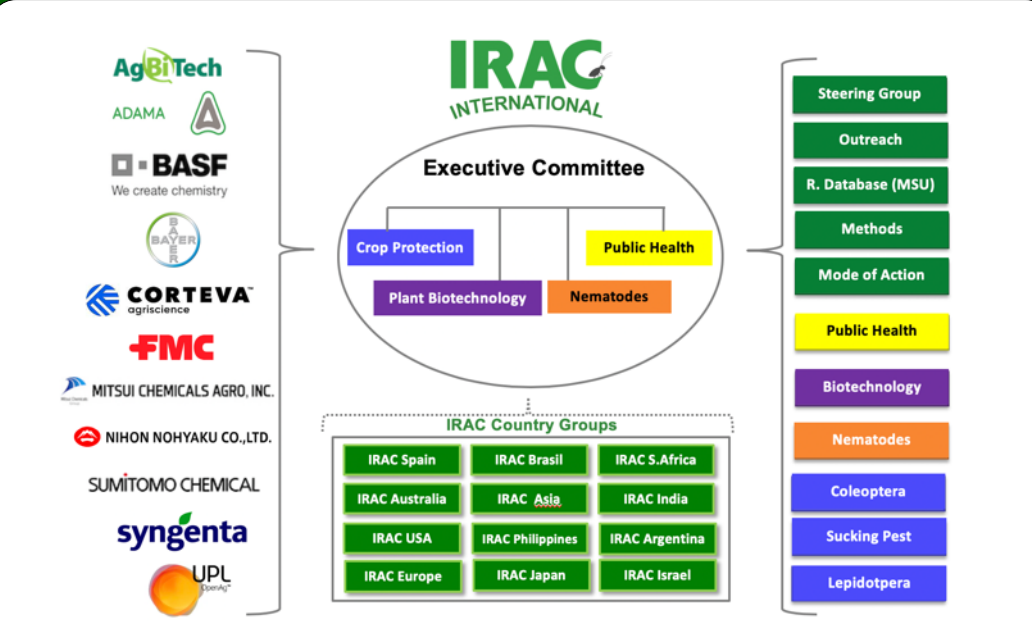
AgBiTech
ADAMA
BASF
We create chemistry
BAYER
CORTEVA
agriscience
FMC
MITSUI CHEMICALS AGRO, INC.
NIHON NOHYAKU CO.,LTD.
SUMITOMO CHEMICAL
syngenta
UPL
OpenAg

IRAC
INTERNATIONAL

Executive Committee

Crop Protection
Public Health
Plant Biotechnology
Nematodes

IRAC Country Groups

| IRAC Spain | IRAC Brasil | IRAC S.Africa |
|---|---|---|
| IRAC Australia | IRAC Asia | IRAC India |
| IRAC USA | IRAC Philippines | IRAC Argentina |
| IRAC Europe | IRAC Japan | IRAC Israel |

Steering Group
Outreach
R. Database (MSU)
Methods
Mode of Action
Public Health
Biotechnology
Nematodes
Coleoptera
Sucking Pest
Lepidotpera